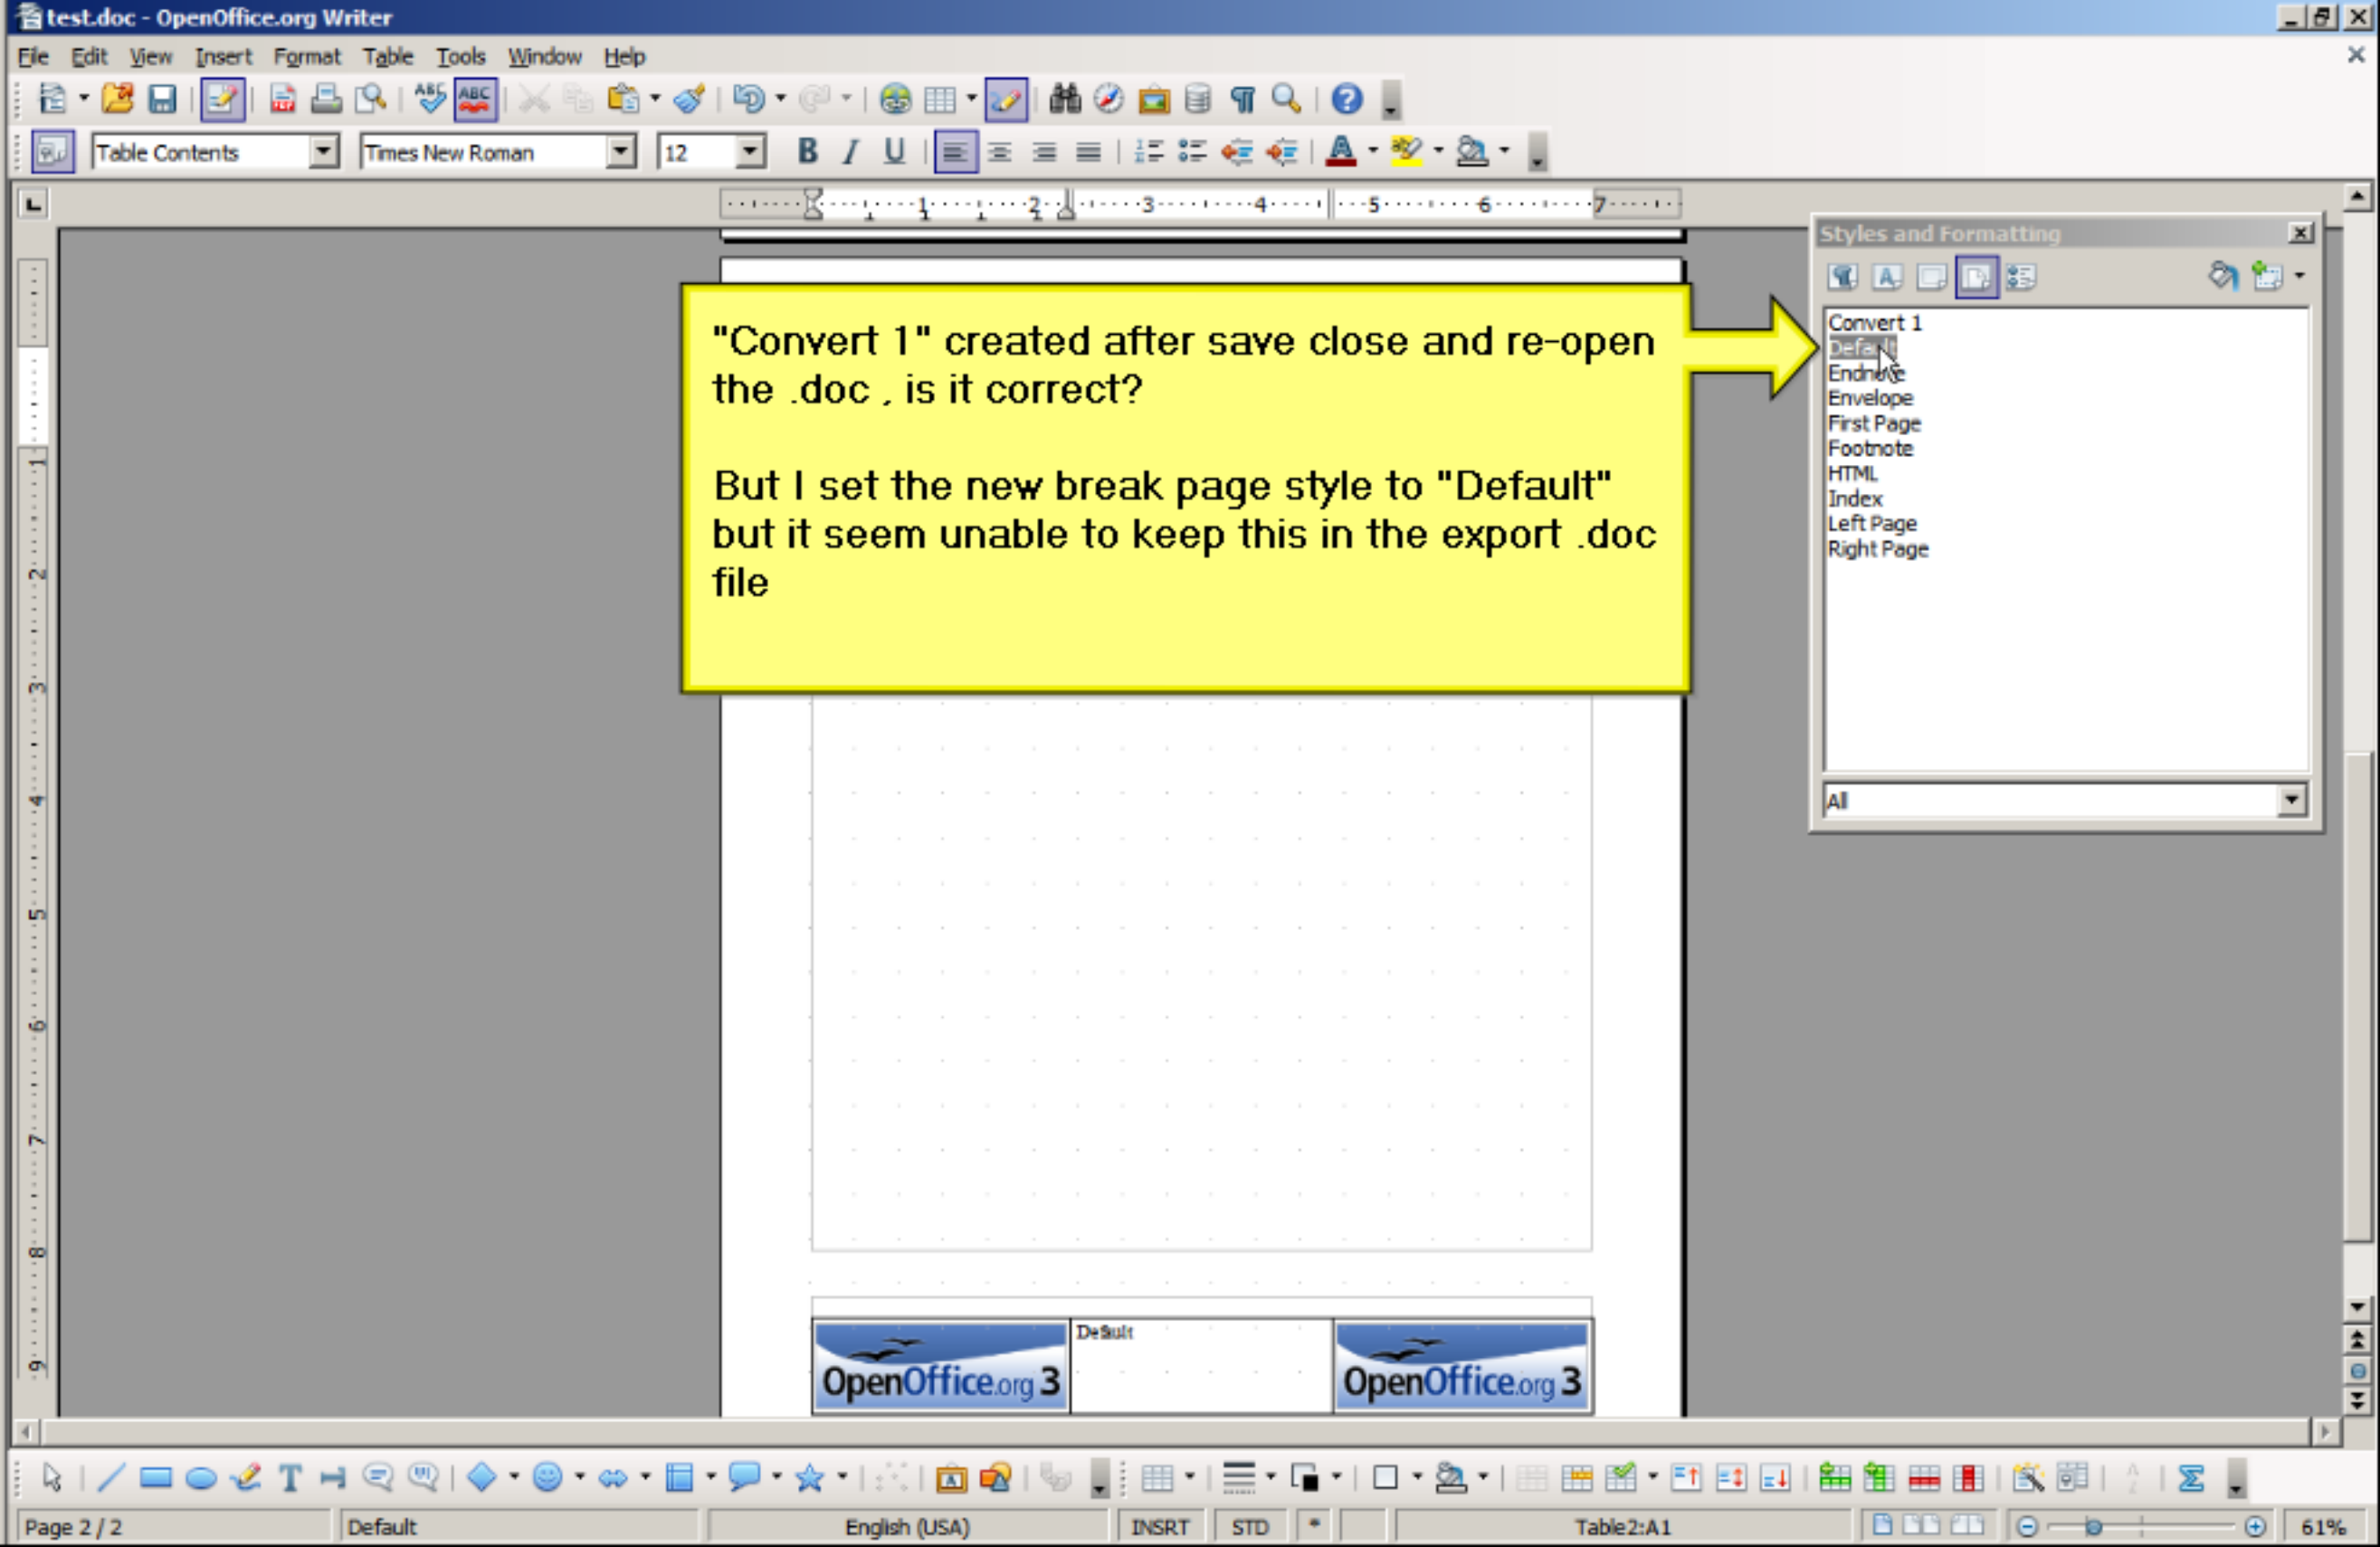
test.doc - OpenOffice.org Writer

File Edit View Insert Format Table Tools Window Help

Table Contents
Times New Roman
12

"Convert 1" created after save close and re-open the .doc , is it correct?

But I set the new break page style to "Default" but it seem unable to keep this in the export .doc file

Styles and Formatting

Convert 1
Default
Endnote
Envelope
First Page
Footnote
HTML
Index
Left Page
Right Page

All

OpenOffice.org 3
Default
OpenOffice.org 3

Page 2 / 2
Default
English (USA)
INSRT
STD
Table2:A1
61%